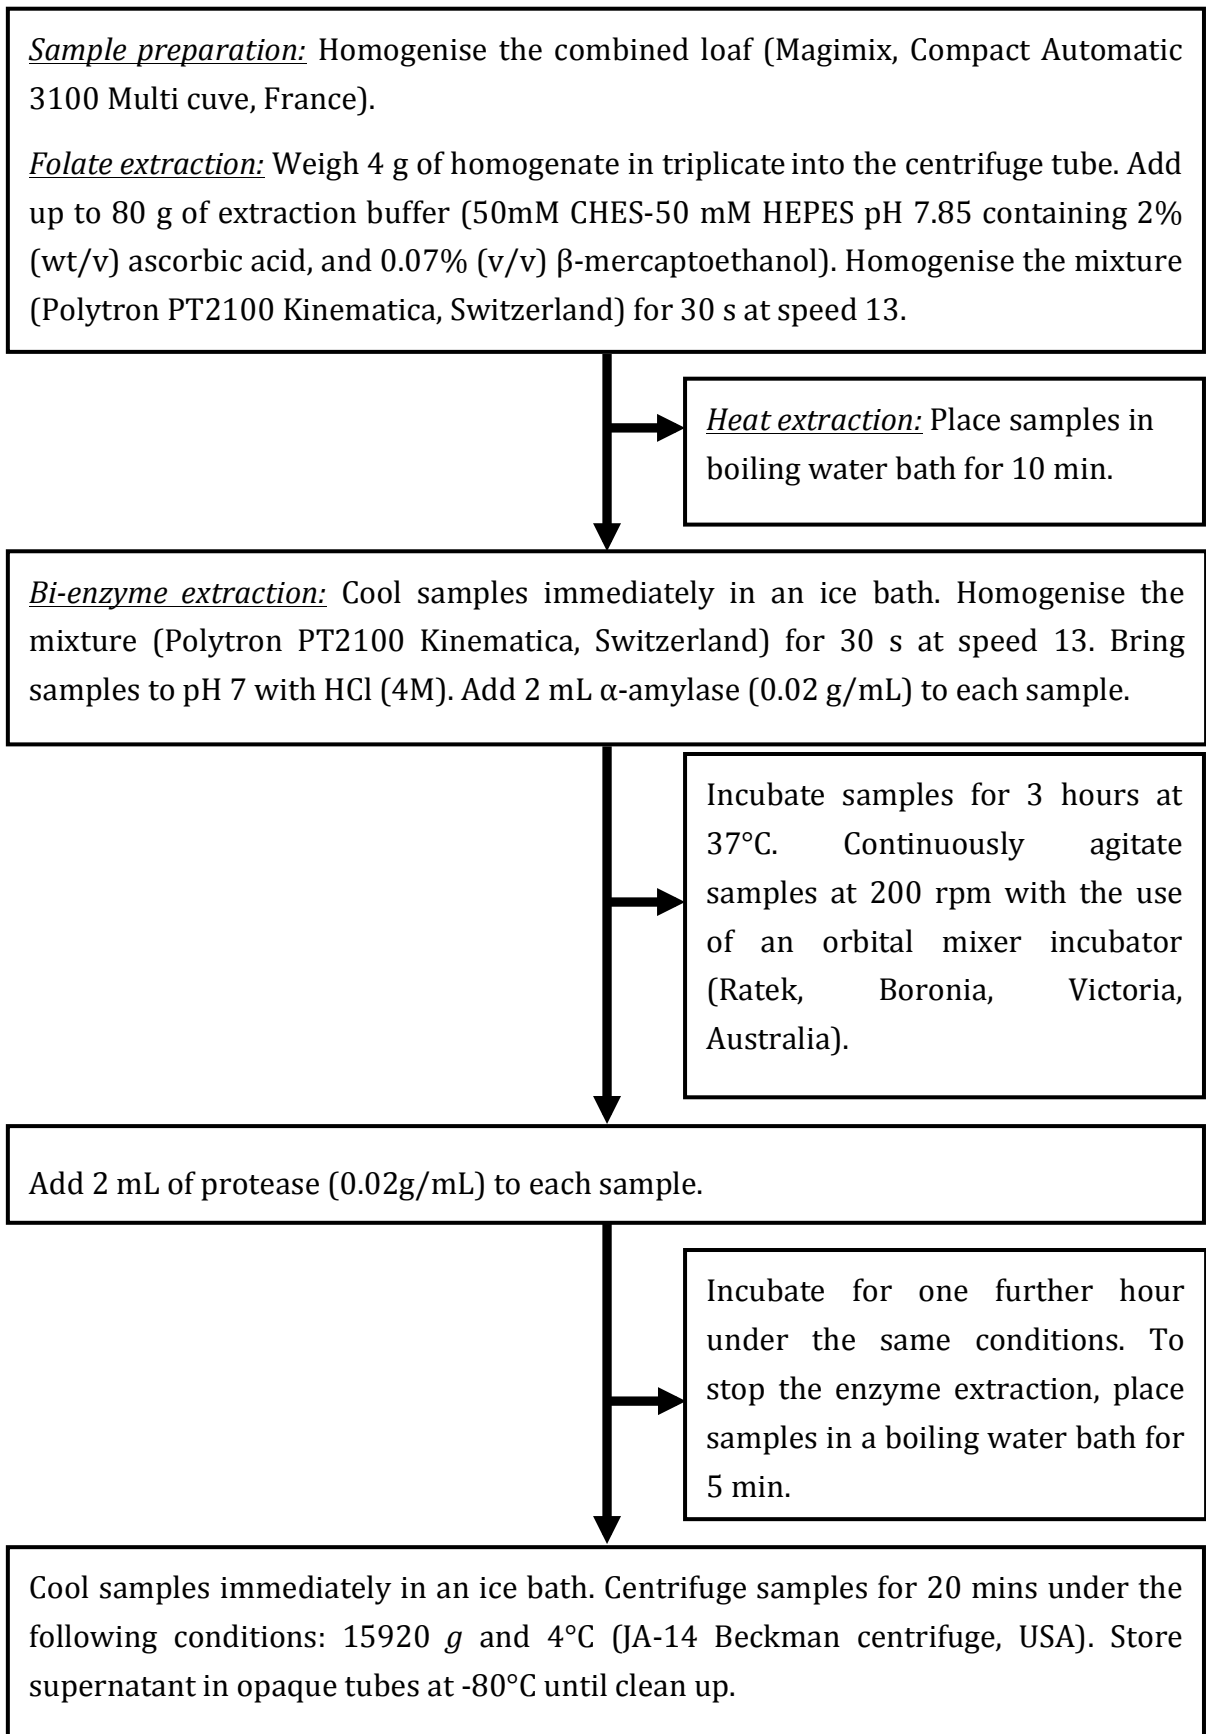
Sample preparation: Homogenise the combined loaf (Magimix, Compact Automatic 3100 Multi cuve, France).

Folate extraction: Weigh 4 g of homogenate in triplicate into the centrifuge tube. Add up to 80 g of extraction buffer (50mM CHES-50 mM HEPES pH 7.85 containing 2% (wt/v) ascorbic acid, and 0.07% (v/v) β-mercaptoethanol). Homogenise the mixture (Polytron PT2100 Kinematica, Switzerland) for 30 s at speed 13.

Heat extraction: Place samples in boiling water bath for 10 min.

Bi-enzyme extraction: Cool samples immediately in an ice bath. Homogenise the mixture (Polytron PT2100 Kinematica, Switzerland) for 30 s at speed 13. Bring samples to pH 7 with HCl (4M). Add 2 mL α-amylase (0.02 g/mL) to each sample.

Incubate samples for 3 hours at 37°C. Continuously agitate samples at 200 rpm with the use of an orbital mixer incubator (Ratek, Boronia, Victoria, Australia).

Add 2 mL of protease (0.02g/mL) to each sample.

Incubate for one further hour under the same conditions. To stop the enzyme extraction, place samples in a boiling water bath for 5 min.

Cool samples immediately in an ice bath. Centrifuge samples for 20 mins under the following conditions: 15920 $g$ and 4°C (JA-14 Beckman centrifuge, USA). Store supernatant in opaque tubes at -80°C until clean up.